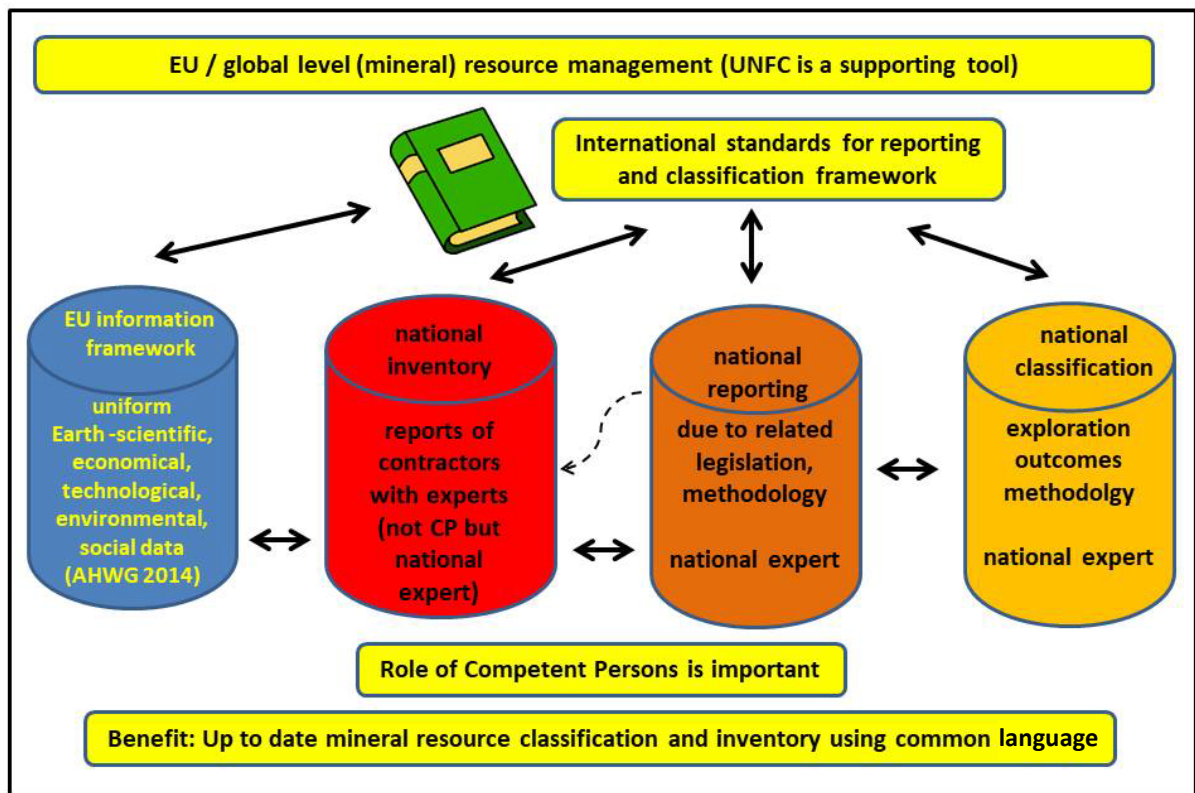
EU / global level (mineral) resource management (UNFC is a supporting tool)

International standards for reporting and classification framework

EU information framework

uniform Earth -scientific, economical, technological, environmental, social data (AHWG 2014)

national inventory

reports of contractors with experts (not CP but national expert)

national reporting

due to related legislation, methodology

national expert

national classification

exploration outcomes methodolgy

national expert

Role of Competent Persons is important

Benefit: Up to date mineral resource classification and inventory using common language